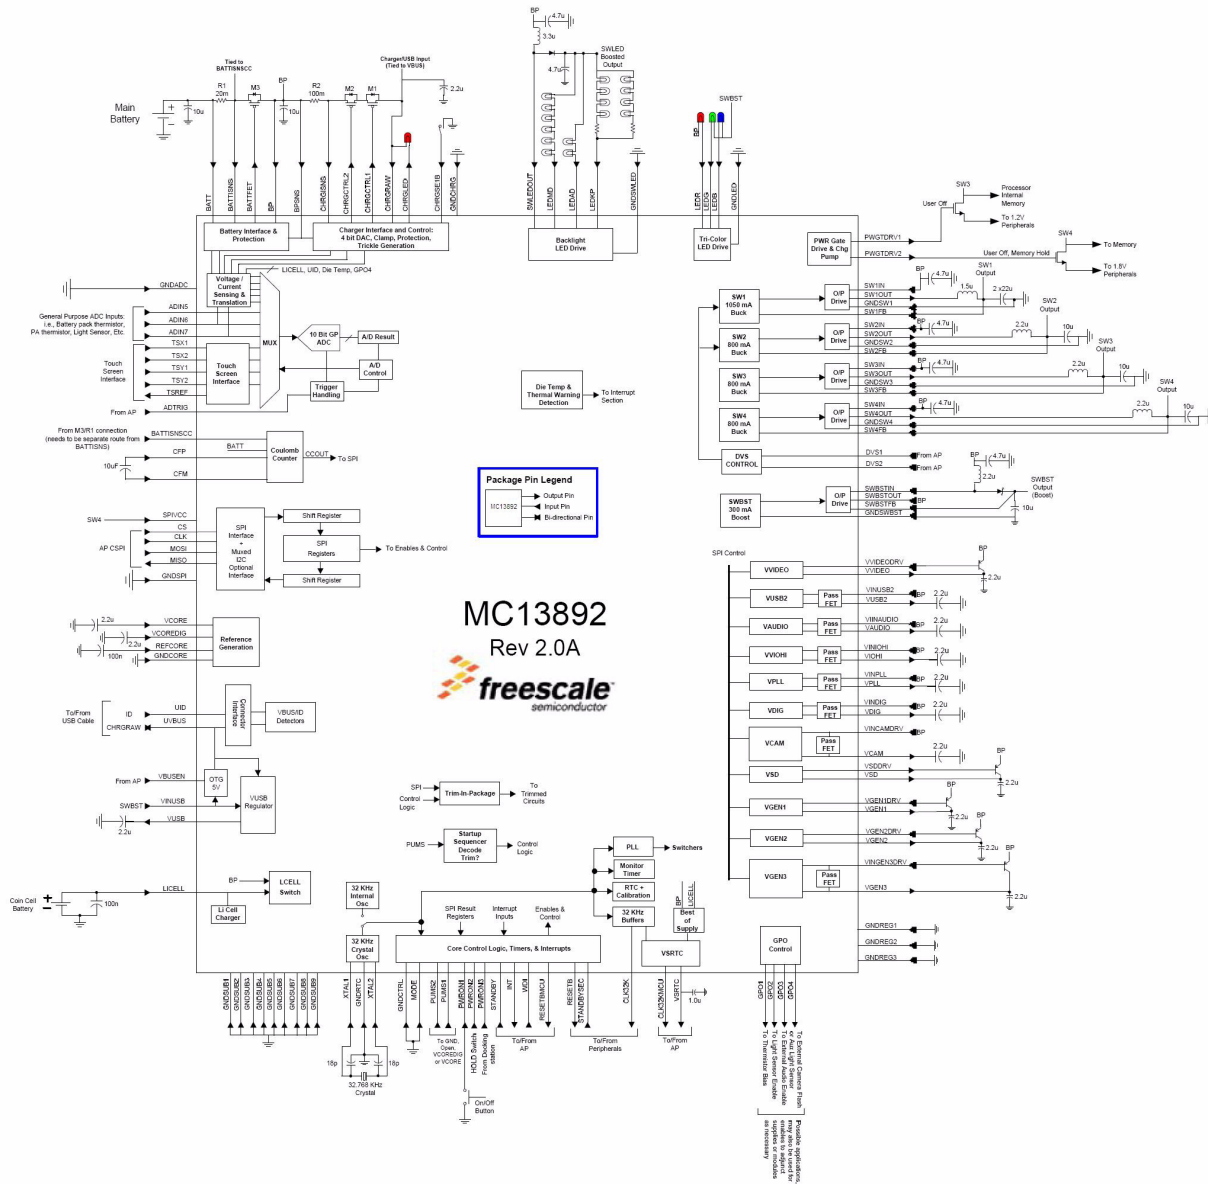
MC13892
Rev 2.0A
freescale semiconductor

Main Battery
10u
Tied to BATTISNSCC
R1 20m
M3
BP
10u
R2 100m
M2
M1
Charger/USB Input (Tied to VBUS)
2.2u
BP
4.7u
3.3u
4.7u
SWLED Boosted Output
SWBST

BATT
BATTISNS
BATTFET
BP
BPSNS
CHRGISNS
CHRGCTRL2
CHRGCTRL1
CHRGRAW
CHRGLED
CHRGSE1B
GNDCHRG
SWLEDOUT
LEDMD
LEDAD
LEDKP
GNDSWLED
LEDR
LEDG
LEDB
GNDLED

Battery Interface & Protection
Charger Interface and Control: 4 bit DAC, Clamp, Protection, Trickle Generation
Backlight LED Drive
Tri-Color LED Drive

SW3
User Off
Processor Internal Memory
To 1.2V Peripherals
PWR Gate Drive & Chg Pump
PWGTDRV1
PWGTDRV2
User Off, Memory Hold
SW4
To Memory
To 1.8V Peripherals

GNDADC
Voltage / Current Sensing & Translation
LICELL, UID, Die Temp, GPO4
General Purpose ADC Inputs: i.e., Battery pack thermistor, PA thermistor, Light Sensor, Etc.
ADIN5
ADIN6
ADIN7
TSX1
TSX2
TSY1
TSY2
TSREF
Touch Screen Interface
Touch Screen Interface
MUX
10 Bit GP ADC
A/D Result
A/D Control
Trigger Handling
From AP
ADTRIG

Die Temp & Thermal Warning Detection
To Interrupt Section

SW1 1050 mA Buck
O/P Drive
SW1IN
SW1OUT
GNDSW1
SW1FB
BP
4.7u
SW1 Output
1.5u
2 x22u
SW2 800 mA Buck
SW2IN
SW2OUT
GNDSW2
SW2FB
2.2u
SW2 Output
10u
SW3 800 mA Buck
SW3IN
SW3OUT
GNDSW3
SW3FB
SW3 Output
SW4 800 mA Buck
SW4IN
SW4OUT
GNDSW4
SW4FB
SW4 Output

From M3/R1 connection (needs to be separate route from BATTISNS)
BATTISNSCC
BATT
Coulomb Counter
CCOUT
To SPI
10uF
CFP
CFM

DVS CONTROL
DVS1
DVS2
From AP
From AP
SWBST 300 mA Boost
SWBSTIN
SWBSTOUT
SWBSTFB
GNDSWBST
SWBST Output (Boost)

Package Pin Legend
MC13892
Output Pin
Input Pin
Bi-directional Pin

SW4
SPIVCC
CS
CLK
MOSI
MISO
GNDSPI
AP CSPI
SPI Interface + Muxed I2C Optional Interface
Shift Register
SPI Registers
Shift Register
To Enables & Control

SPI Control
VVIDEO
VVIDEODRV
VVIDEO
VUSB2
Pass FET
VINUSB2
VUSB2
VAUDIO
VINAUDIO
VAUDIO
VIOHI
VINIOHI
VIOHI
VPLL
VINPLL
VPLL
VDIG
VINDIG
VDIG
VCAM
VINCAMDRV
VCAM
VSD
VSDDRV
VSD
VGEN1
VGEN1DRV
VGEN1
VGEN2
VGEN2DRV
VGEN2
VGEN3
VINGEN3DRV
VGEN3

2.2u
VCORE
VCOREDIG
REFCORE
GNDCORE
100n
Reference Generation

To/From USB Cable
UID
ID
UVBUS
CHRGRAW
Connector Interface
VBUS/ID Detectors

From AP
VBUSEN
OTG 5V
SWBST
VINUSB
VUSB
VUSB Regulator

SPI Control Logic
Trim-In-Package
To Trimmed Circuits

PUMS
Startup Sequencer Decode Trim?
Control Logic
PLL
Switchers
Monitor Timer
RTC + Calibration
32 KHz Buffers
BP
LICELL
Best of Supply
VSRTC

Coin Cell Battery
100n
LICELL
BP
LCELL Switch
Li Cell Charger
32 KHz Internal Osc
32 KHz Crystal Osc
SPI Result Registers
Interrupt Inputs
Enables & Control
Core Control Logic, Timers, & Interrupts
GPO Control
GNDREG1
GNDREG2
GNDREG3

GNDSUB1
GNDSUB2
GNDSUB3
GNDSUB4
GNDSUB5
GNDSUB6
GNDSUB7
GNDSUB8
GNDSUB9
XTAL1
GNDRTC
XTAL2
GNDCTRL
MODE
PUMS2
PUMS1
PWRON1
PWRON2
PWRON3
STANDBY
INT
WDI
RESETBMCU
RESETB
STANDBYSEC
CLK32K
CLK32KMCU
VSRTC
1.0u
GPO1
GPO2
GPO3
GPO4
18p
18p
32.768 KHz Crystal
To GND, Open, VCOREDIG or VCORE
HOLD Switch
From Docking station
On/Off Button
To/From AP
To/From Peripherals
To/From AP
To Thermistor Bias
To Light Sensor Enable
To External Audio Enable
To External Camera Flash or Aux Light Sensor
Possible applications, may also be used for enables to support supplies or modules as necessary